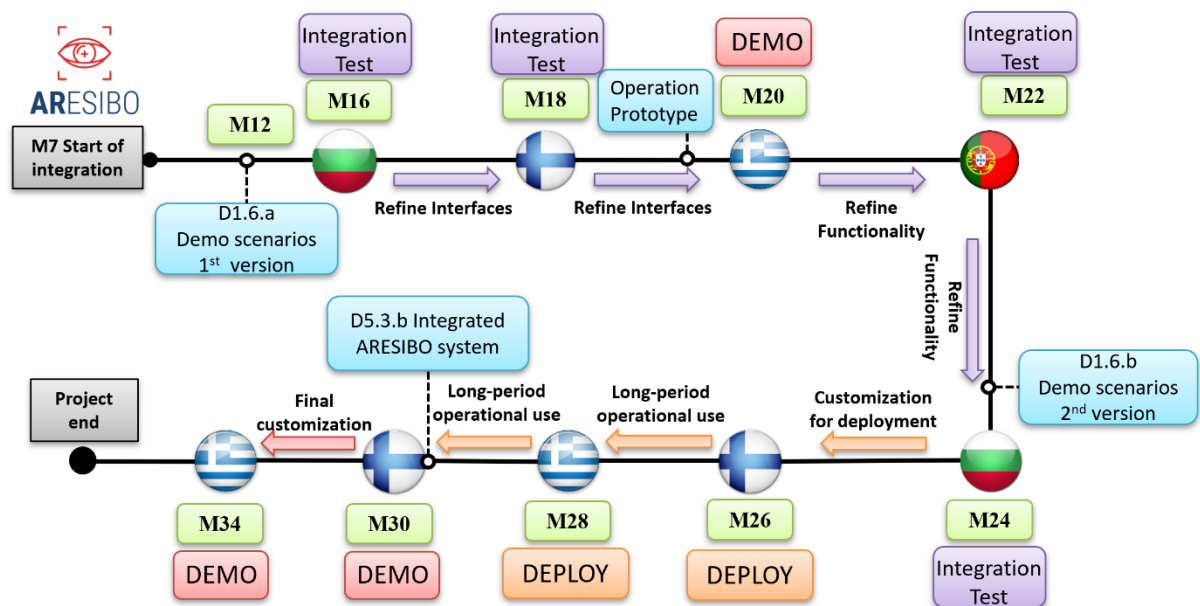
ARESIBO

M7 Start of integration

M12

D1.6.a Demo scenarios 1$^{st}$ version

Integration Test

M16

Refine Interfaces

Integration Test

M18

Refine Interfaces

Operation Prototype

DEMO

M20

Refine Functionality

Integration Test

M22

Refine Functionality

D1.6.b Demo scenarios 2$^{nd}$ version

Customization for deployment

M24

Integration Test

Long-period operational use

M26

DEPLOY

Long-period operational use

M28

DEPLOY

D5.3.b Integrated ARESIBO system

M30

DEMO

Final customization

M34

DEMO

Project end